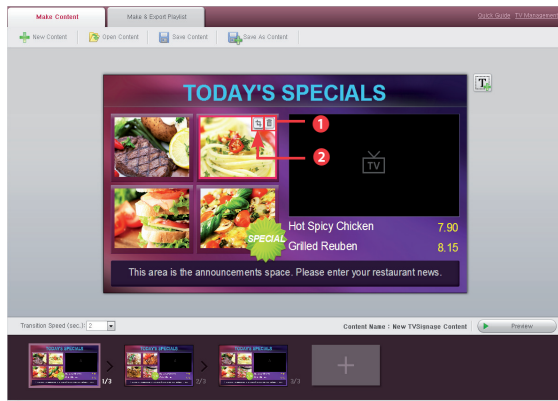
Make Content | Make & Export Playlist | Quick Guide | TV Management

New Content | Open Content | Save Content | Save As Content

TODAY'S SPECIALS

1

2

TV

Hot Spicy Chicken 7.90

Grilled Reuben 8.15

SPECIAL

This area is the announcements space. Please enter your restaurant news.

Transition Speed (sec.) 2

Content Name : New TVSignage Content

Preview

TODAY'S SPECIALS 1/3

TODAY'S SPECIALS 2/3

TODAY'S SPECIALS 3/3

+